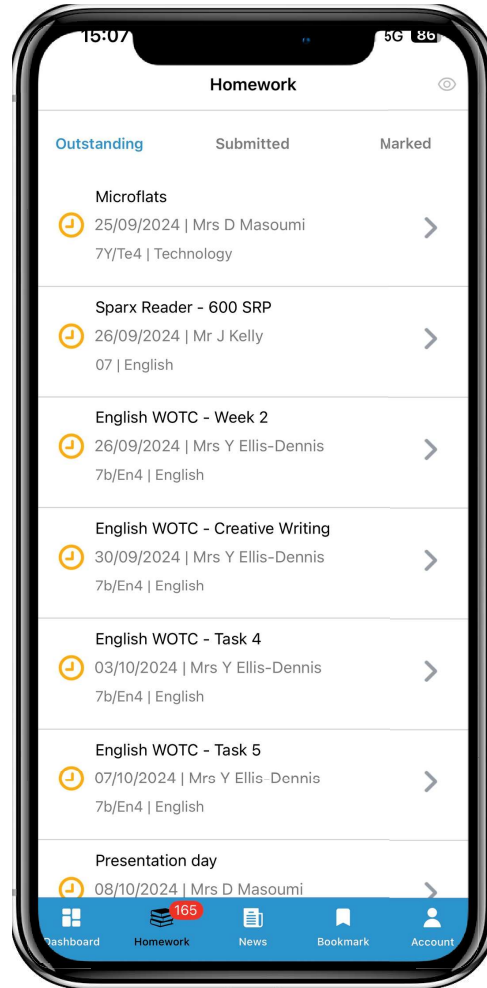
15:07

5G 86

Homework

Outstanding Submitted Marked

Microflats
25/09/2024 | Mrs D Masoumi
7Y/Te4 | Technology

Sparx Reader - 600 SRP
26/09/2024 | Mr J Kelly
07 | English

English WOTC - Week 2
26/09/2024 | Mrs Y Ellis-Dennis
7b/En4 | English

English WOTC - Creative Writing
30/09/2024 | Mrs Y Ellis-Dennis
7b/En4 | English

English WOTC - Task 4
03/10/2024 | Mrs Y Ellis-Dennis
7b/En4 | English

English WOTC - Task 5
07/10/2024 | Mrs Y Ellis-Dennis
7b/En4 | English

Presentation day
08/10/2024 | Mrs D Masoumi

Dashboard Homework 165 News Bookmark Account